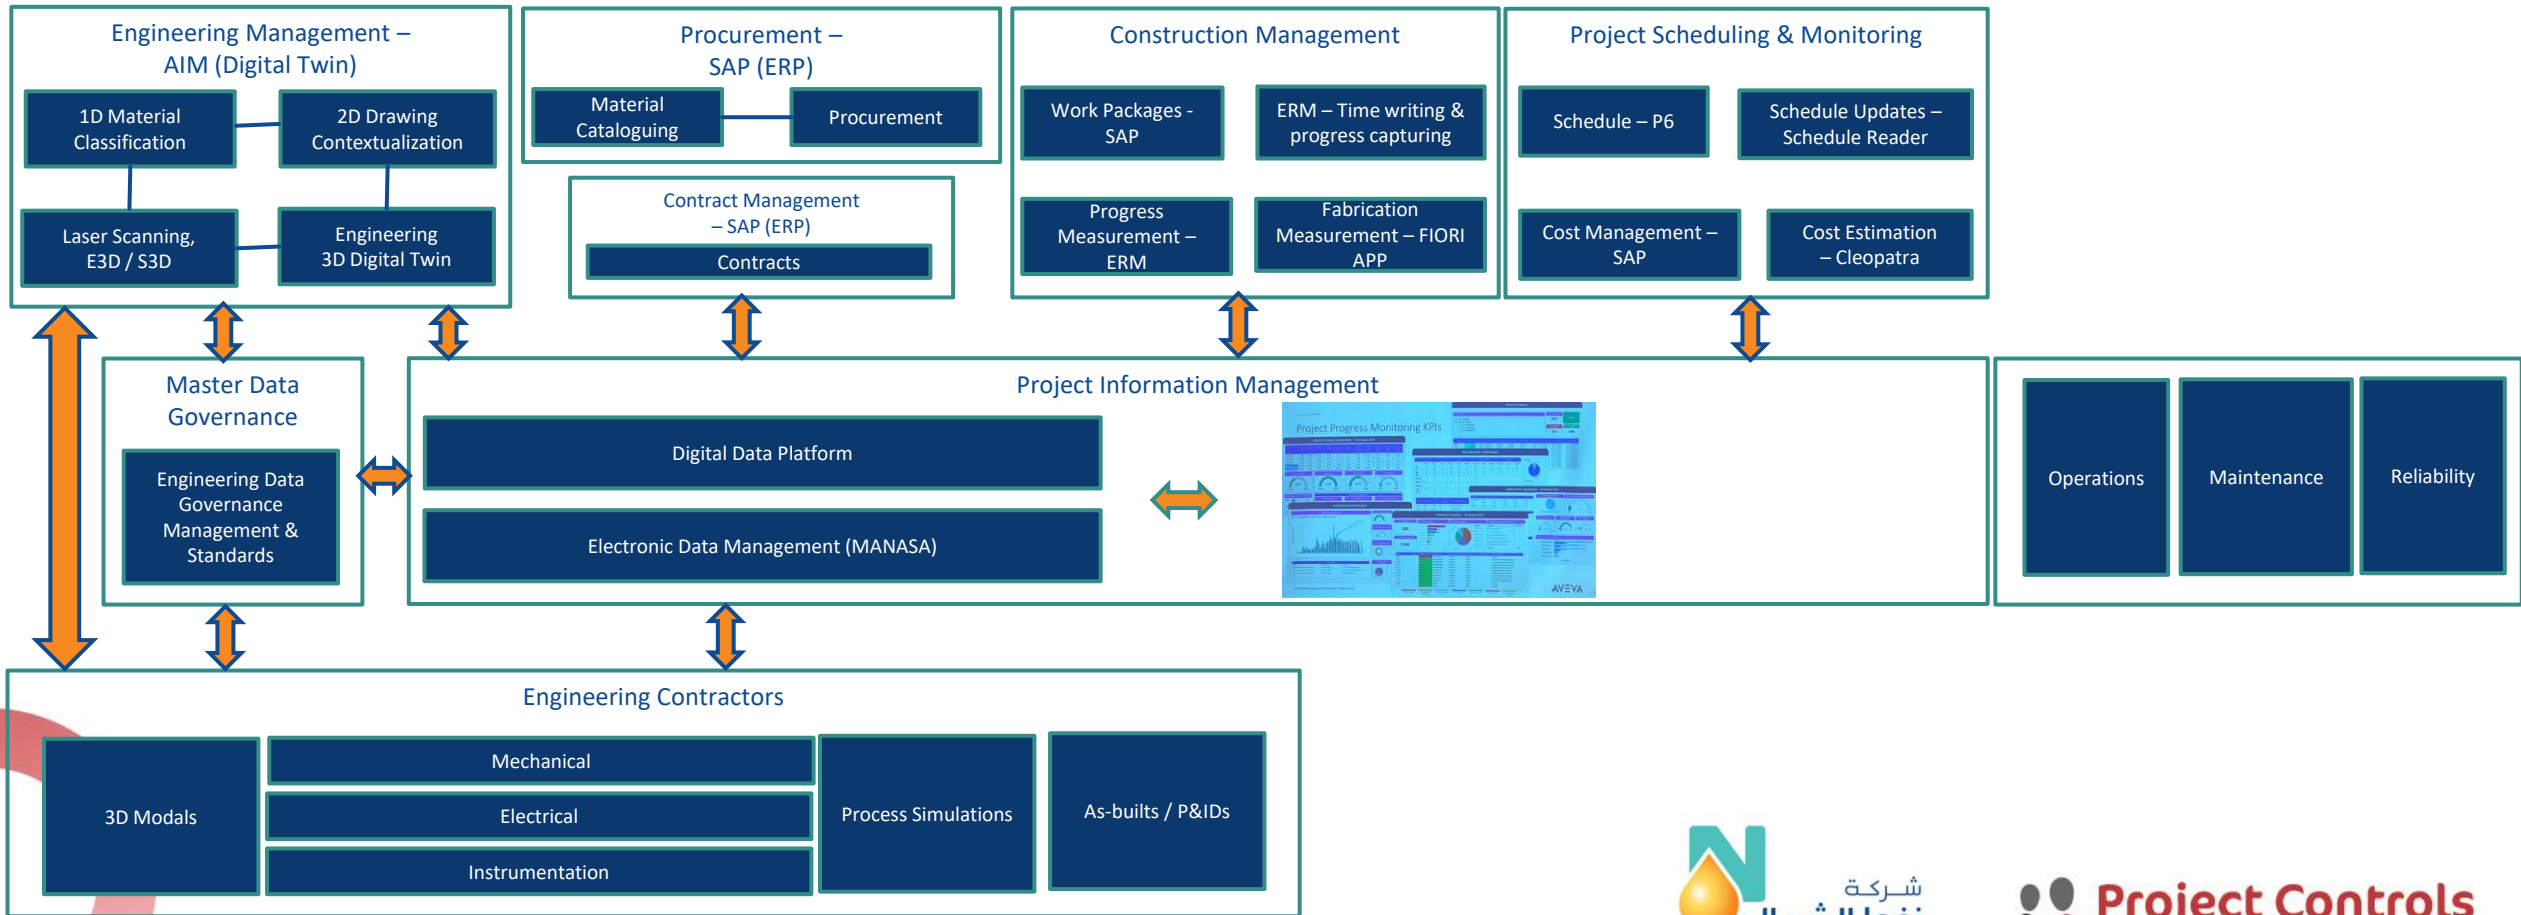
Engineering Management – AIM (Digital Twin)

1D Material Classification

2D Drawing Contextualization

Laser Scanning, E3D / S3D

Engineering 3D Digital Twin

Procurement – SAP (ERP)

Material Cataloguing

Procurement

Contract Management – SAP (ERP)

Contracts

Construction Management

Work Packages - SAP

ERM – Time writing & progress capturing

Progress Measurement – ERM

Fabrication Measurement – FIORI APP

Project Scheduling & Monitoring

Schedule – P6

Schedule Updates – Schedule Reader

Cost Management – SAP

Cost Estimation – Cleopatra

Master Data Governance

Engineering Data Governance Management & Standards

Project Information Management

Digital Data Platform

Electronic Data Management (MANASA)

Project Progress Monitoring KPIs

AVEVA

Operations

Maintenance

Reliability

Engineering Contractors

3D Modals

Mechanical

Electrical

Instrumentation

Process Simulations

As-builts / P&IDs

شركة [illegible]

Project Controls